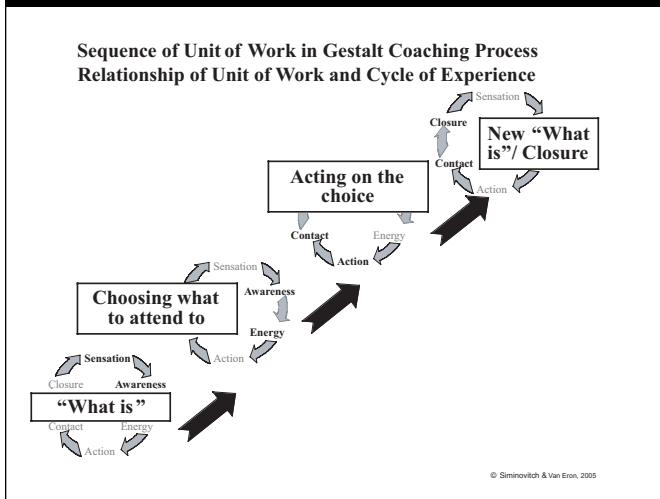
Sequence of Unit of Work in Gestalt Coaching Process
Relationship of Unit of Work and Cycle of Experience

Sensation
Closure
New "What is"/ Closure
Contact
Action

Acting on the choice
Contact
Energy
Action

Sensation
Choosing what to attend to
Awareness
Energy
Action

Sensation
Closure
Awareness
"What is"
Contact
Energy
Action

© Siminovitch & Van Eron, 2005